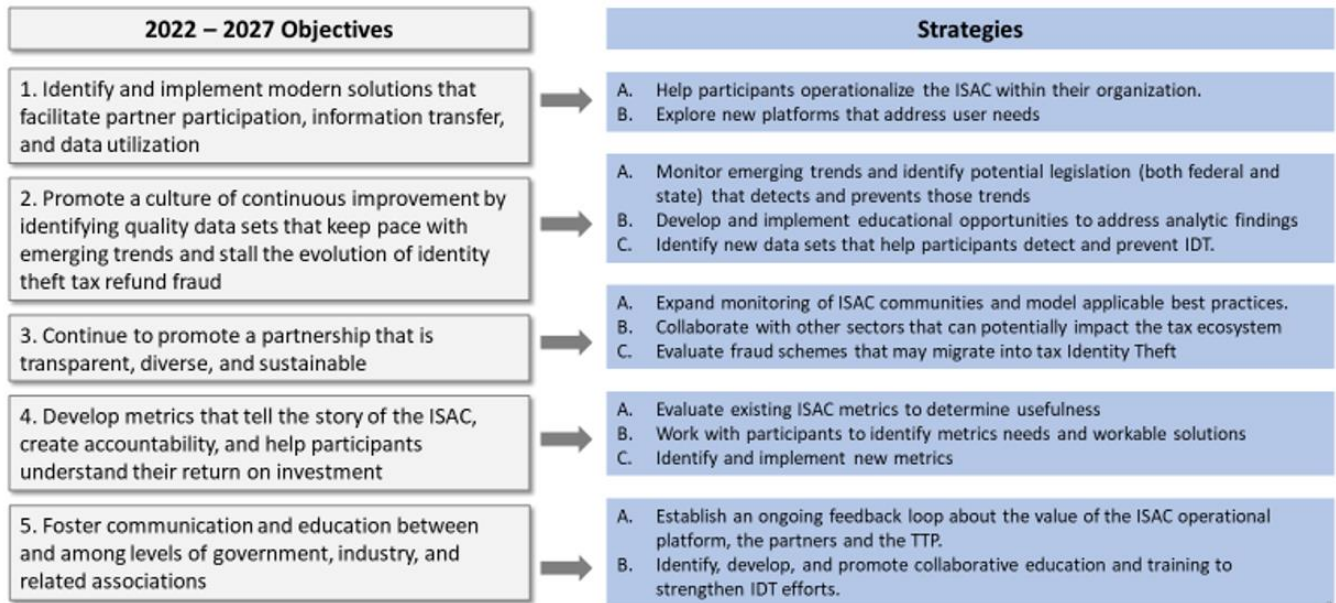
2022 – 2027 Objectives

Strategies

1. Identify and implement modern solutions that facilitate partner participation, information transfer, and data utilization

A. Help participants operationalize the ISAC within their organization.
B. Explore new platforms that address user needs

2. Promote a culture of continuous improvement by identifying quality data sets that keep pace with emerging trends and stall the evolution of identity theft tax refund fraud

A. Monitor emerging trends and identify potential legislation (both federal and state) that detects and prevents those trends
B. Develop and implement educational opportunities to address analytic findings
C. Identify new data sets that help participants detect and prevent IDT.

3. Continue to promote a partnership that is transparent, diverse, and sustainable

A. Expand monitoring of ISAC communities and model applicable best practices.
B. Collaborate with other sectors that can potentially impact the tax ecosystem
C. Evaluate fraud schemes that may migrate into tax Identity Theft

4. Develop metrics that tell the story of the ISAC, create accountability, and help participants understand their return on investment

A. Evaluate existing ISAC metrics to determine usefulness
B. Work with participants to identify metrics needs and workable solutions
C. Identify and implement new metrics

5. Foster communication and education between and among levels of government, industry, and related associations

A. Establish an ongoing feedback loop about the value of the ISAC operational platform, the partners and the TTP.
B. Identify, develop, and promote collaborative education and training to strengthen IDT efforts.